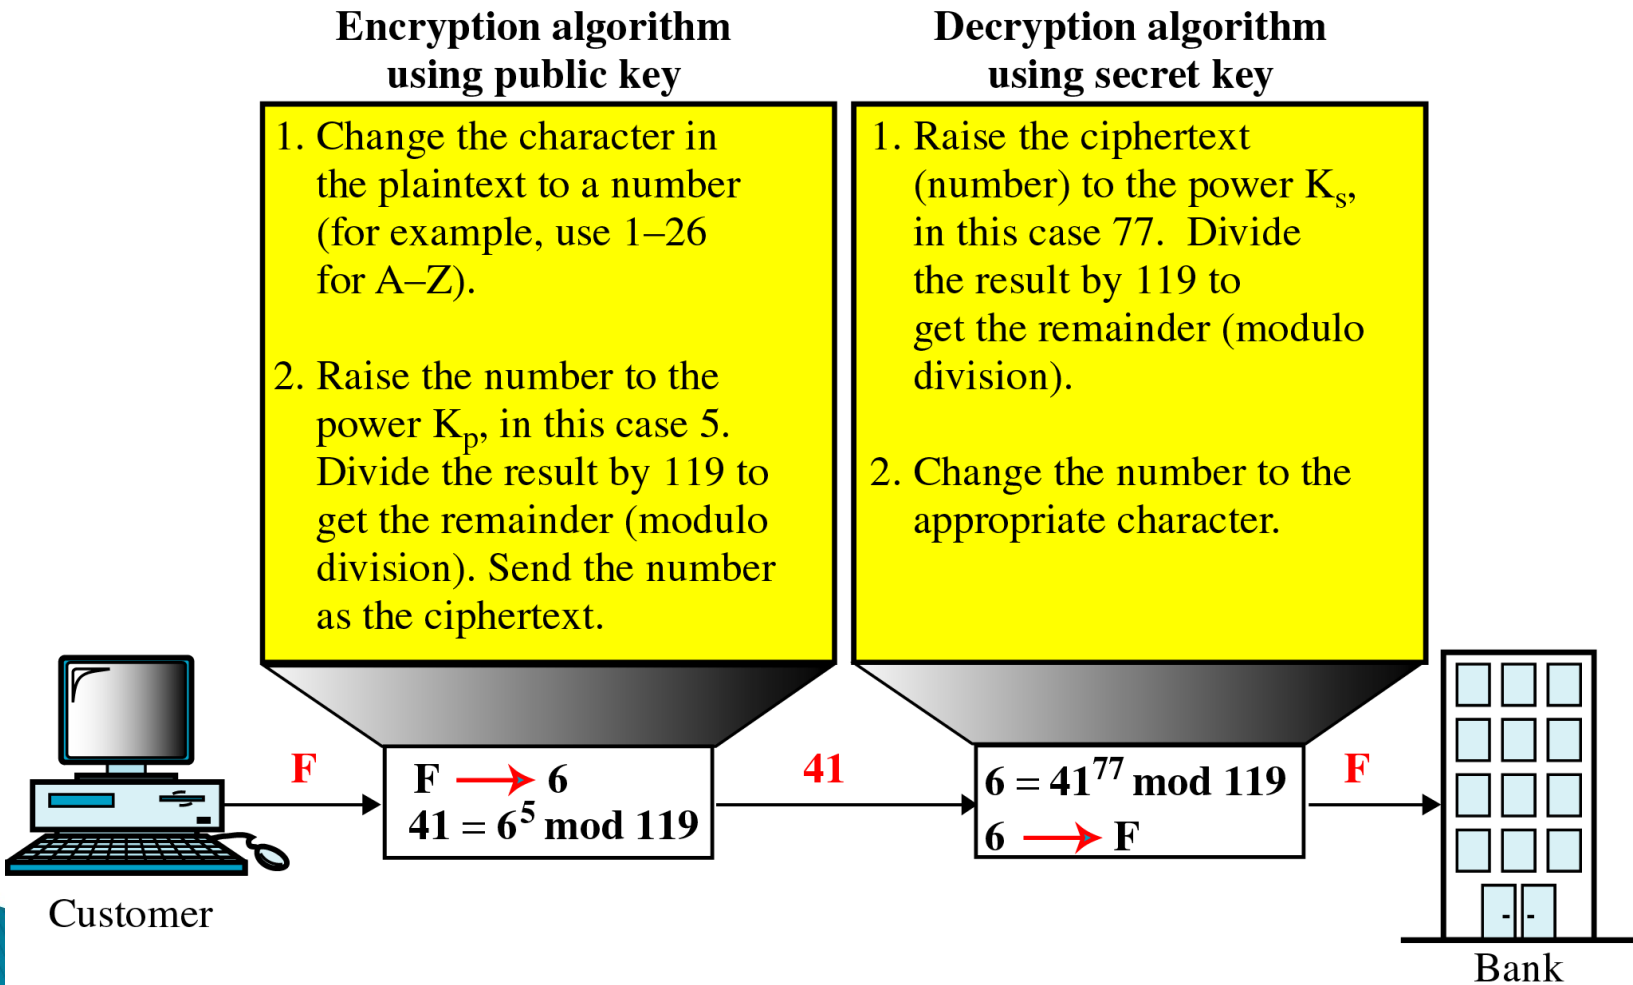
Encryption algorithm using public key

1. Change the character in the plaintext to a number (for example, use 1–26 for A–Z).

2. Raise the number to the power $K_p$, in this case 5. Divide the result by 119 to get the remainder (modulo division). Send the number as the ciphertext.

Decryption algorithm using secret key

1. Raise the ciphertext (number) to the power $K_s$, in this case 77. Divide the result by 119 to get the remainder (modulo division).

2. Change the number to the appropriate character.

F

F → 6
$41 = 6^5$ mod 119

41

$6 = 41^{77}$ mod 119
6 → F

F

Customer

Bank